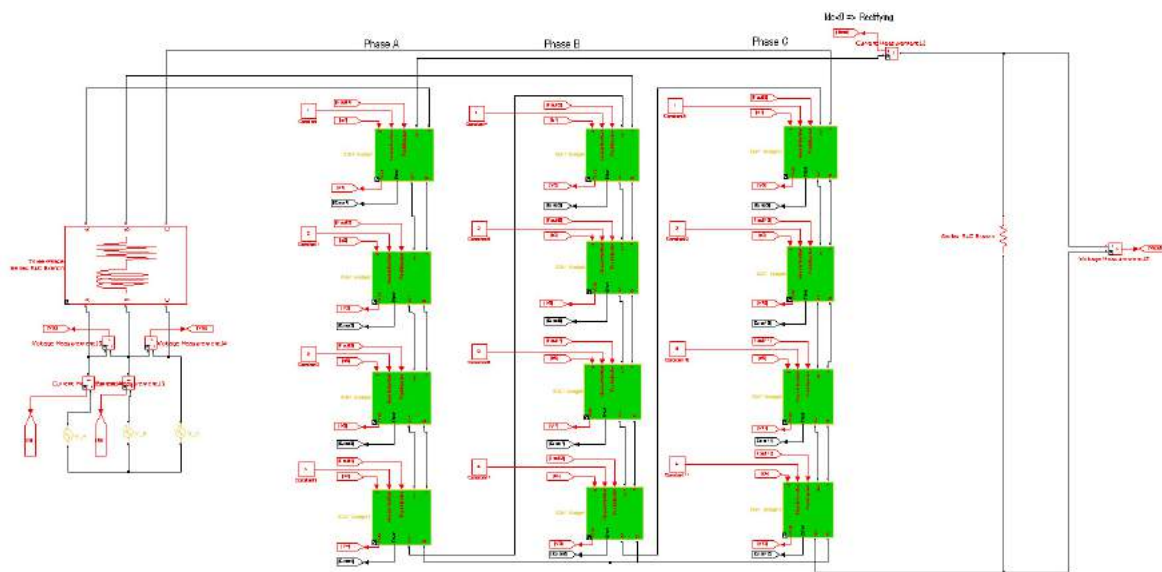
Idc<0 => Rectifying

Phase A

Phase B

Phase C

Current Measurement1

Series RLC Branch

Voltage Measurement2

Voltage Measurement3

Voltage Measurement4

Current Measurement2

Current Measurement3

Three-Phase Series RLC Branch

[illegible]